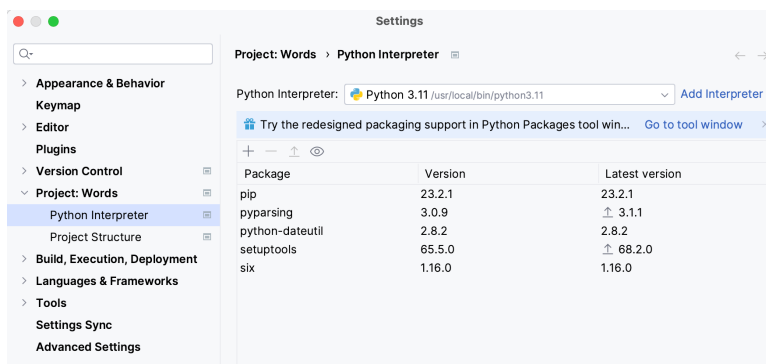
Settings

Q

Appearance & Behavior
Keymap
Editor
Plugins
Version Control
Project: Words
Python Interpreter
Project Structure
Build, Execution, Deployment
Languages & Frameworks
Tools
Settings Sync
Advanced Settings

Project: Words › Python Interpreter

Python Interpreter: Python 3.11 /usr/local/bin/python3.11 Add Interpreter

Try the redesigned packaging support in Python Packages tool win... Go to tool window

| Package | Version | Latest version |
|---|---|---|
| pip | 23.2.1 | 23.2.1 |
| pyparsing | 3.0.9 | ↑ 3.1.1 |
| python-dateutil | 2.8.2 | 2.8.2 |
| setuptools | 65.5.0 | ↑ 68.2.0 |
| six | 1.16.0 | 1.16.0 |